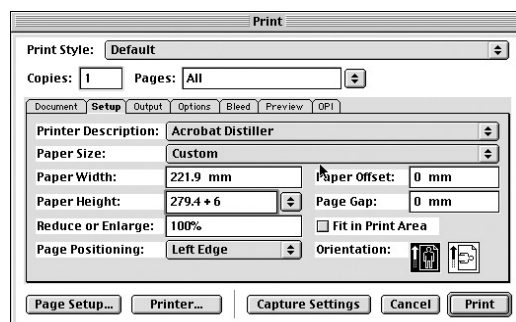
Print

Print Style: Default

Copies: 1 Pages: All

Document | Setup | Output | Options | Bleed | Preview | OPI

Printer Description: Acrobat Distiller

Paper Size: Custom

Paper Width: 221.9 mm

Paper Offset: 0 mm

Paper Height: 279.4 + 6

Page Gap: 0 mm

Reduce or Enlarge: 100%

Fit in Print Area

Page Positioning: Left Edge

Orientation:

Page Setup... Printer... Capture Settings Cancel Print